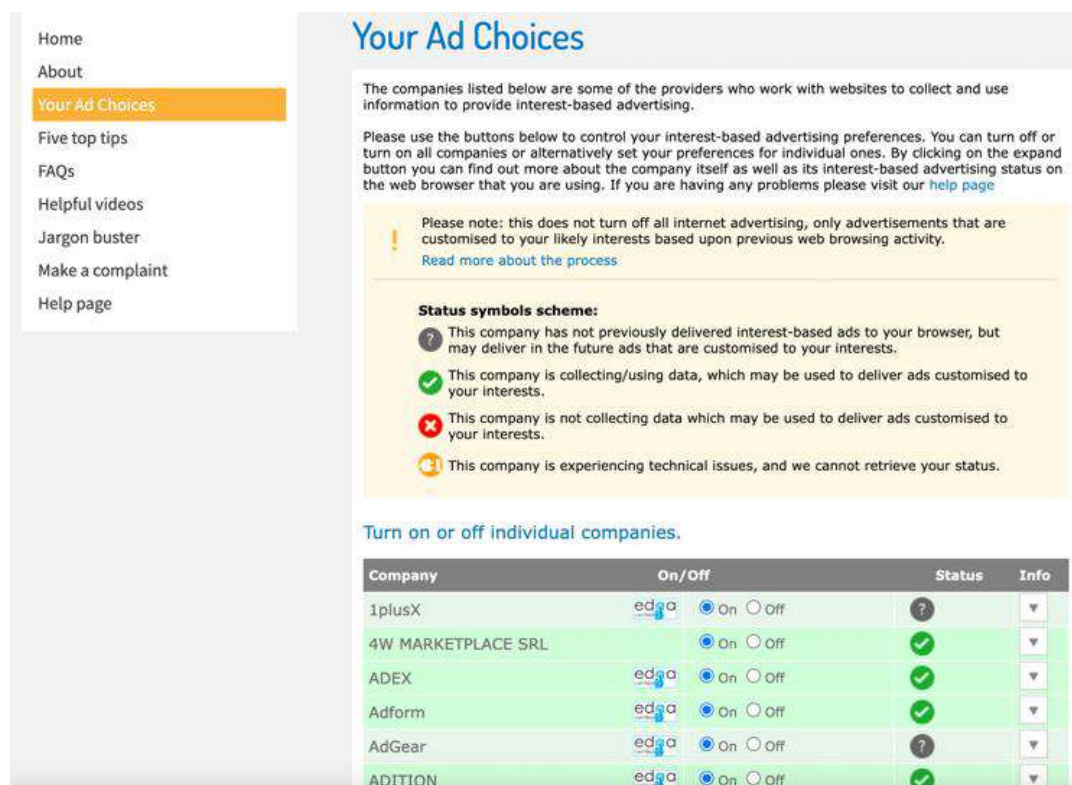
Home
About
Your Ad Choices
Five top tips
FAQs
Helpful videos
Jargon buster
Make a complaint
Help page

Your Ad Choices

The companies listed below are some of the providers who work with websites to collect and use information to provide interest-based advertising.

Please use the buttons below to control your interest-based advertising preferences. You can turn off or turn on all companies or alternatively set your preferences for individual ones. By clicking on the expand button you can find out more about the company itself as well as its interest-based advertising status on the web browser that you are using. If you are having any problems please visit our help page

!
Please note: this does not turn off all internet advertising, only advertisements that are customised to your likely interests based upon previous web browsing activity.
Read more about the process

Status symbols scheme:
This company has not previously delivered interest-based ads to your browser, but may deliver in the future ads that are customised to your interests.
This company is collecting/using data, which may be used to deliver ads customised to your interests.
This company is not collecting data which may be used to deliver ads customised to your interests.
This company is experiencing technical issues, and we cannot retrieve your status.

Turn on or off individual companies.

| Company | | On/Off | Status | Info |
|---|---|---|---|---|
| 1plusX | edaa | On Off | | |
| 4W MARKETPLACE SRL | | On Off | | |
| ADEX | edaa | On Off | | |
| Adform | edaa | On Off | | |
| AdGear | edaa | On Off | | |
| ADITION | edaa | On Off | | |